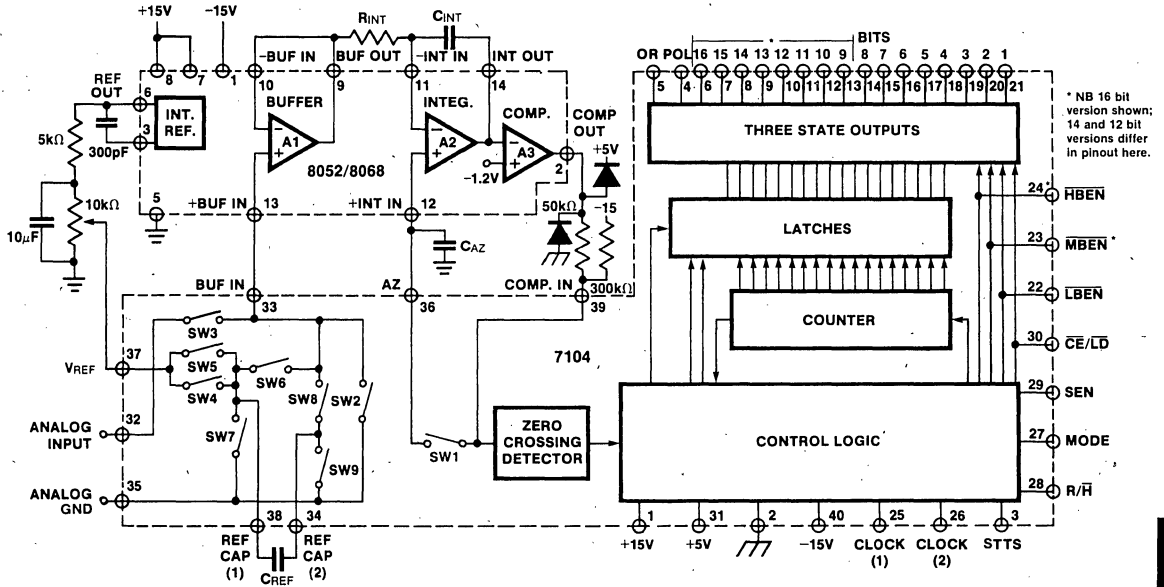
+15V
−15V
8
7
1
REF OUT
6
3
INT. REF.
5kΩ
300pF
10kΩ
10μF
5
−BUF IN
10
BUFFER
A1
BUF OUT
9
RINT
CINT
−INT IN
11
INTEG.
A2
INT OUT
14
COMP.
A3
COMP OUT
2
+5V
−1.2V
8052/8068
+BUF IN
13
+INT IN
12
CAZ
50kΩ
−15
300kΩ
BUF IN
33
AZ
36
COMP. IN
39
SW3
SW5
SW6
SW4
SW8
SW2
SW7
SW9
VREF
37
ANALOG INPUT
32
ANALOG GND
35
38
34
REF CAP (1)
CREF
REF CAP (2)
7104
SW1
ZERO CROSSING DETECTOR
OR
POL
BITS
16
15
14
13
12
11
10
9
8
7
6
5
4
3
2
1
5
4
6
7
8
9
10
11
12
13
14
15
16
17
18
19
20
21
THREE STATE OUTPUTS
LATCHES
COUNTER
CONTROL LOGIC
* NB 16 bit version shown; 14 and 12 bit versions differ in pinout here.
24
$\overline{HBEN}$
23
$\overline{MBEN}$
22
$\overline{LBEN}$
30
$\overline{CE}/\overline{LD}$
29
SEN
27
MODE
28
$R/\overline{H}$
1
+15V
31
+5V
2
40
−15V
25
CLOCK (1)
26
CLOCK (2)
3
STTS